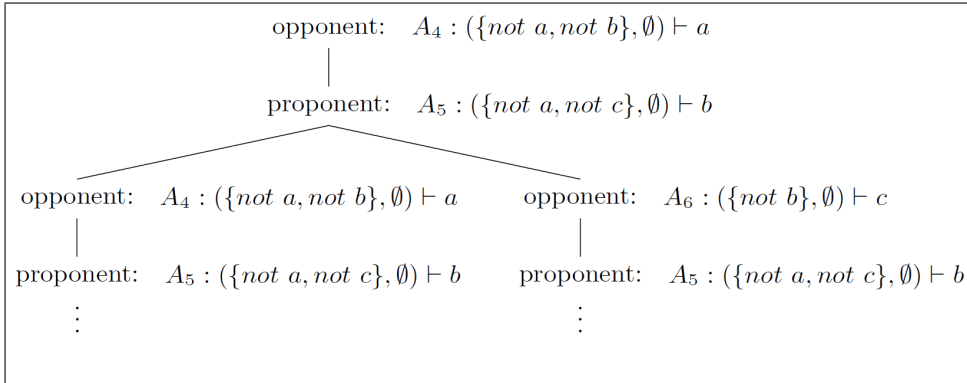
opponent: $A_4 : (\{not\ a, not\ b\}, \emptyset) \vdash a$

proponent: $A_5 : (\{not\ a, not\ c\}, \emptyset) \vdash b$

opponent: $A_4 : (\{not\ a, not\ b\}, \emptyset) \vdash a$

proponent: $A_5 : (\{not\ a, not\ c\}, \emptyset) \vdash b$

$\vdots$

opponent: $A_6 : (\{not\ b\}, \emptyset) \vdash c$

proponent: $A_5 : (\{not\ a, not\ c\}, \emptyset) \vdash b$

$\vdots$